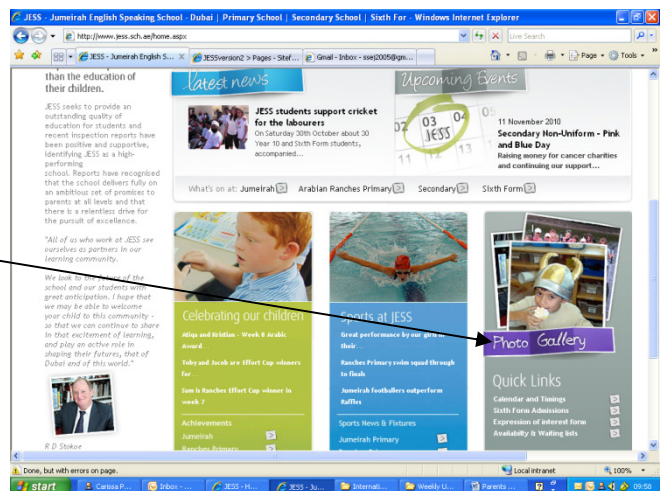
JESS - Jumeirah English Speaking School - Dubai | Primary School | Secondary School | Sixth For - Windows Internet Explorer

http://www.jess.sch.ae/home.aspx

Live Search

JESS - Jumeirah English S... | JESSversion2 > Pages - Sitef... | Gmail - Inbox - ssej2005@gm...

Page ▾ Tools ▾

than the education of their children.

JESS seeks to provide an outstanding quality of education for students and recent inspection reports have been positive and supportive, identifying JESS as a high-performing school. Reports have recognised that the school delivers fully on an ambitious set of promises to parents at all levels and that there is a relentless drive for the pursuit of excellence.

"All of us who work at JESS see ourselves as partners in our learning community.

We look to the future of the school and our students with great anticipation. I hope that we may be able to welcome your child to this community - so that we can continue to share in that excitement of learning, and play an active role in shaping their futures, that of Dubai and of this world."

R D Stokoe

Latest news

JESS students support cricket for the labourers
On Saturday 30th October about 30 Year 10 and Sixth Form students, accompanied...

Upcoming Events

03 JESS

11 November 2010
Secondary Non-Uniform - Pink and Blue Day
Raising money for cancer charities and continuing our support...

What's on at: Jumeirah | Arabian Ranches Primary | Secondary | Sixth Form

Celebrating our children
Atiqa and Kristian - Week 8 Arabic Award
Toby and Jacob are Effort Cup winners for
Sam is Ranches Effort Cup winner in week 7

Achievements
Jumeirah
Ranches Primary

Sports at JESS
Great performance by our girls in their...
Ranches Primary swim squad through to finals
Jumeirah footballers outperform Raffles

Sports News & Fixtures
Jumeirah Primary

Photo Gallery

Quick Links
Calendar and Timings
Sixth Form Admissions
Expression of interest form
Availability & Waiting lists

Done, but with errors on page.
Local intranet
100%

start | Carissa P... | Inbox - ... | JESS - H... | JESS - Ju... | Internati... | Weekly U... | Parents ... | 09:58